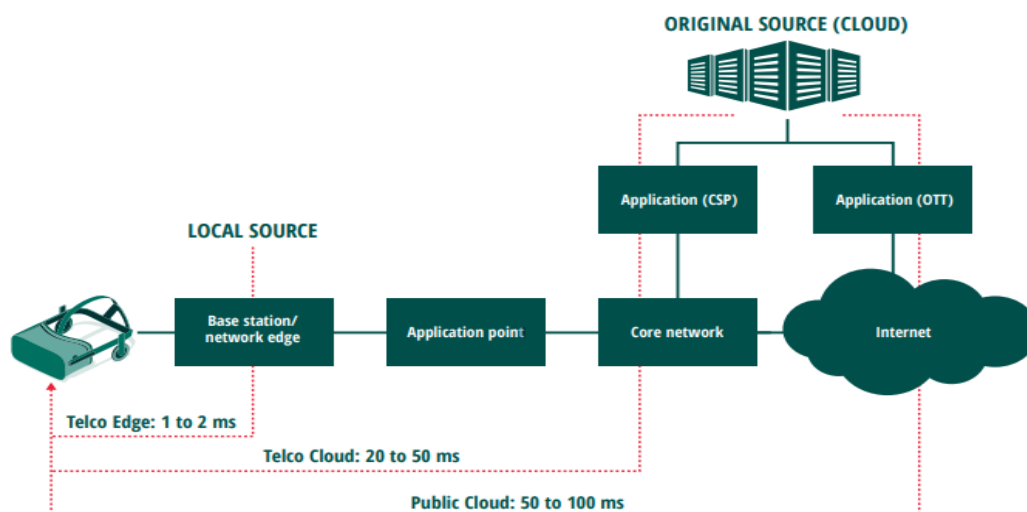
ORIGINAL SOURCE (CLOUD)

Application (CSP)

Application (OTT)

LOCAL SOURCE

Base station/ network edge

Application point

Core network

Internet

Telco Edge: 1 to 2 ms

Telco Cloud: 20 to 50 ms

Public Cloud: 50 to 100 ms